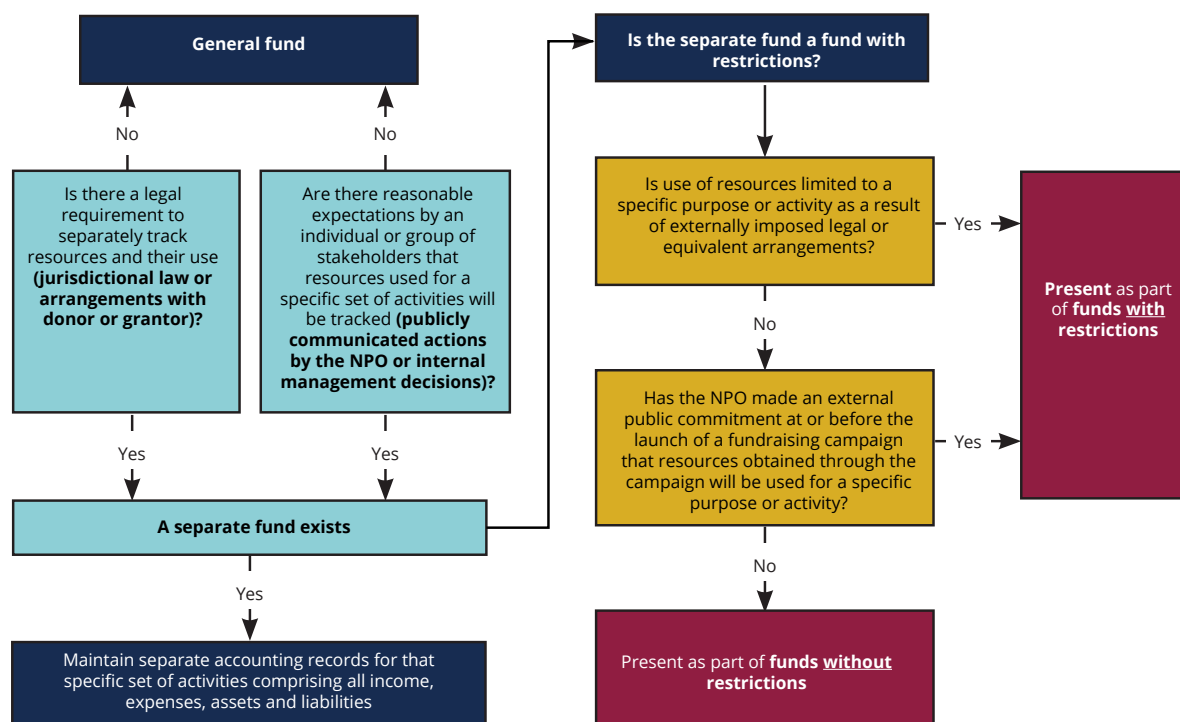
General fund

No

No

Is there a legal requirement to separately track resources and their use **(jurisdictional law or arrangements with donor or grantor)?**

Are there reasonable expectations by an individual or group of stakeholders that resources used for a specific set of activities will be tracked **(publicly communicated actions by the NPO or internal management decisions)?**

Yes

Yes

A separate fund exists

Yes

Maintain separate accounting records for that specific set of activities comprising all income, expenses, assets and liabilities

Is the separate fund a fund with restrictions?

Is use of resources limited to a specific purpose or activity as a result of externally imposed legal or equivalent arrangements?

Yes

No

Has the NPO made an external public commitment at or before the launch of a fundraising campaign that resources obtained through the campaign will be used for a specific purpose or activity?

Yes

No

**Present** as part of **funds with restrictions**

Present as part of **funds without restrictions**